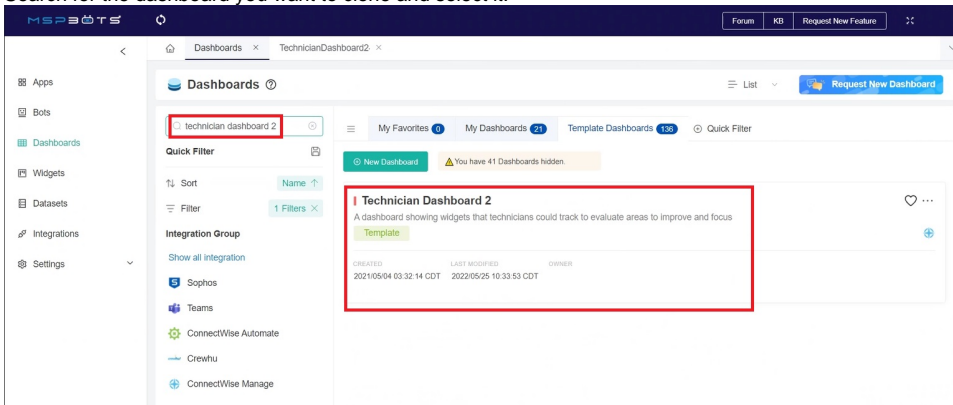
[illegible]

MSPBOTS

Forum KB Request New Feature

Dashboards × TechnicianDashboard2 ×

Apps
Bots
Dashboards
Widgets
Datasets
Integrations
Settings

Dashboards

List

Request New Dashboard

technician dashboard 2

Quick Filter

Sort Name ↑

Filter 1 Filters ×

Integration Group

Show all integration

Sophos
Teams
ConnectWise Automate
Crewhu
ConnectWise Manage

My Favorites 0 My Dashboards 21 Template Dashboards 136 Quick Filter

New Dashboard

You have 41 Dashboards hidden.

Technician Dashboard 2

A dashboard showing widgets that technicians could track to evaluate areas to improve and focus

Template

CREATED
2021/05/04 03:32:14 CDT

LAST MODIFIED
2022/05/25 10:33:53 CDT

OWNER